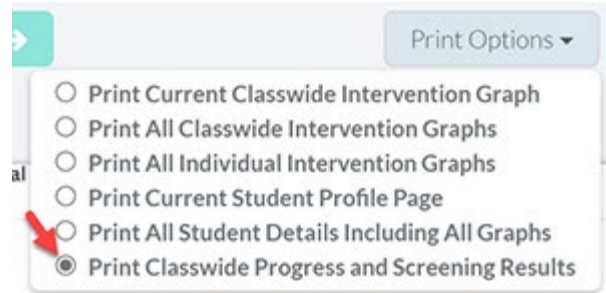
Print Options ▾

Print Current Classwide Intervention Graph
Print All Classwide Intervention Graphs
Print All Individual Intervention Graphs
Print Current Student Profile Page
Print All Student Details Including All Graphs
Print Classwide Progress and Screening Results

al